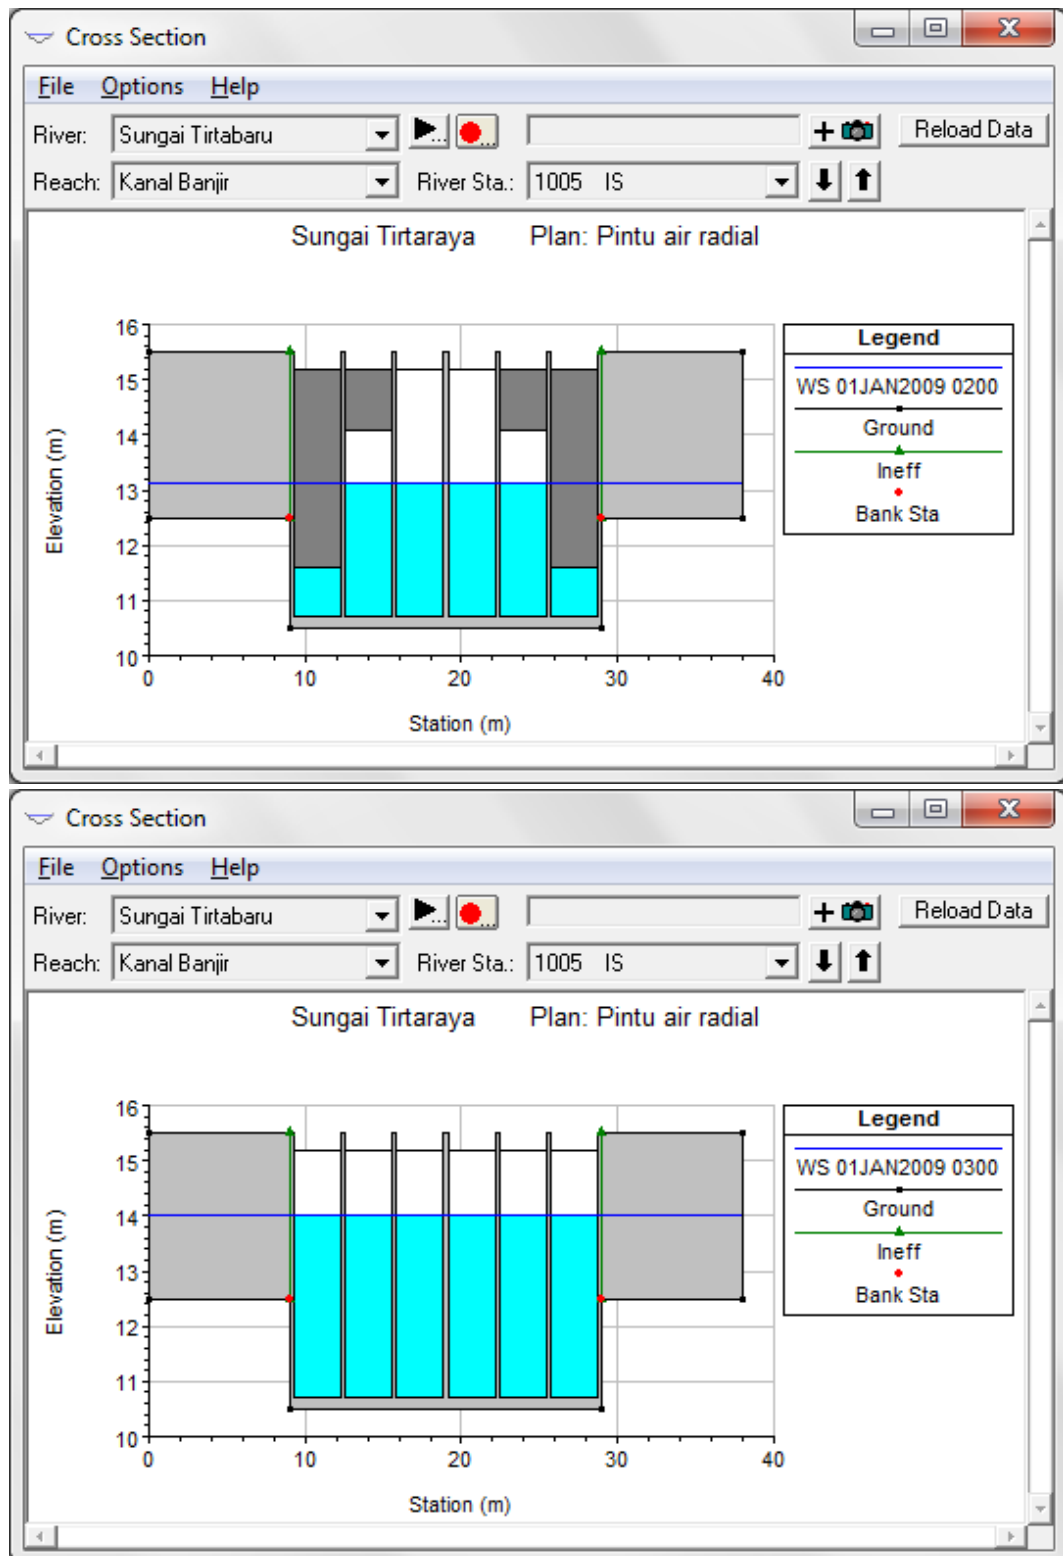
Cross Section

File Options Help

River: Sungai Tirtabaru

Reload Data

Reach: Kanal Banjir River Sta.: 1005 IS

Sungai Tirtaraya Plan: Pintu air radial

Elevation (m)

16
15
14
13
12
11
10

0 10 20 30 40

Station (m)

Legend
WS 01JAN2009 0200
Ground
Ineff
Bank Sta

Cross Section

File Options Help

River: Sungai Tirtabaru

Reload Data

Reach: Kanal Banjir River Sta.: 1005 IS

Sungai Tirtaraya Plan: Pintu air radial

Elevation (m)

16
15
14
13
12
11
10

0 10 20 30 40

Station (m)

Legend
WS 01JAN2009 0300
Ground
Ineff
Bank Sta